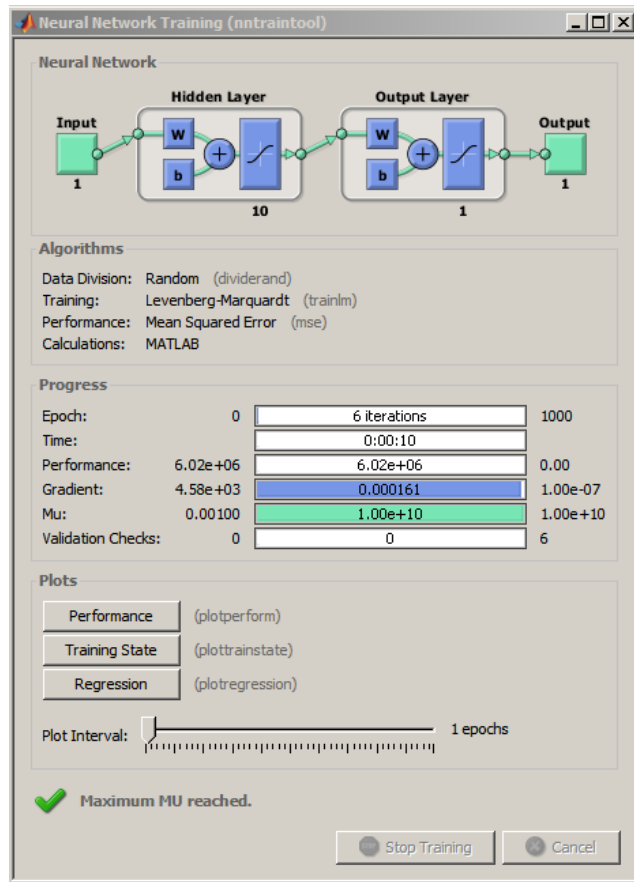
Neural Network Training (nntraintool)

Neural Network

Input
1

Hidden Layer
W
b
10

Output Layer
W
b
1

Output
1

Algorithms

Data Division: Random (dividerand)
Training: Levenberg-Marquardt (trainlm)
Performance: Mean Squared Error (mse)
Calculations: MATLAB

Progress

| | | | |
|---|---|---|---|
| Epoch: | 0 | 6 iterations | 1000 |
| Time: | | 0:00:10 | |
| Performance: | 6.02e+06 | 6.02e+06 | 0.00 |
| Gradient: | 4.58e+03 | 0.000161 | 1.00e-07 |
| Mu: | 0.00100 | 1.00e+10 | 1.00e+10 |
| Validation Checks: | 0 | 0 | 6 |

Plots

Performance (plotperform)
Training State (plottrainstate)
Regression (plotregression)

Plot Interval: 1 epochs

Maximum MU reached.

Stop Training
Cancel